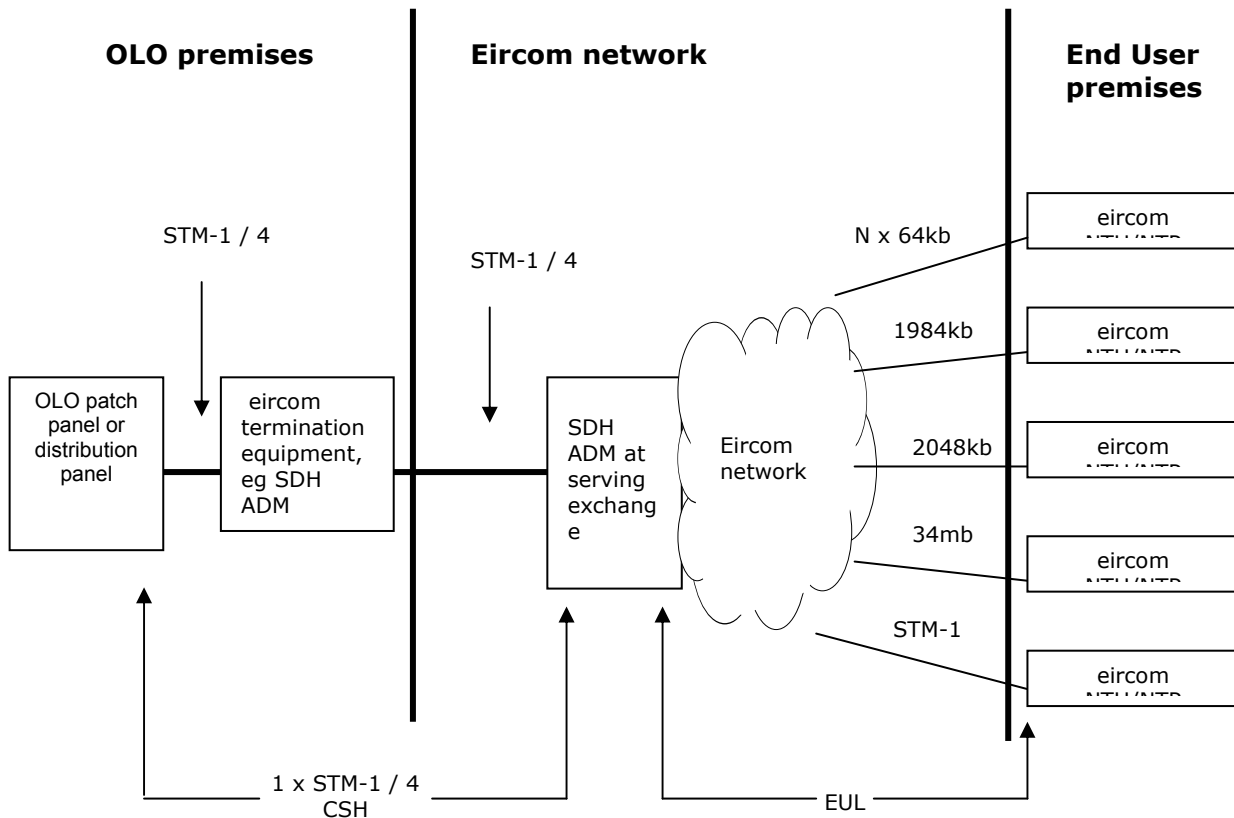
OLO premises

Eircom network

End User premises

STM-1 / 4

STM-1 / 4

N x 64kb

eircom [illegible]

1984kb

eircom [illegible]

OLO patch panel or distribution panel

eircom termination equipment, eg SDH ADM

SDH ADM at serving exchang e

Eircom network

2048kb

eircom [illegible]

34mb

eircom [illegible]

STM-1

eircom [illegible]

1 x STM-1 / 4 CSH

EUL